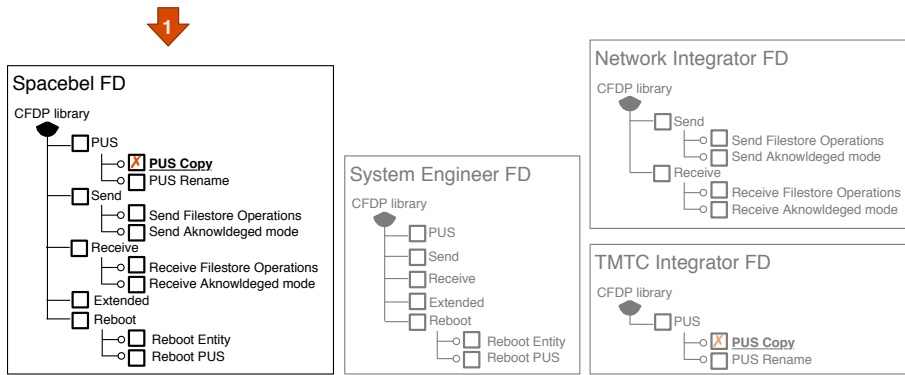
1

Spacebel FD

CFDP library

PUS

✗ PUS Copy

PUS Rename

Send

Send Filestore Operations

Send Aknowldeged mode

Receive

Receive Filestore Operations

Receive Aknowldeged mode

Extended

Reboot

Reboot Entity

Reboot PUS

System Engineer FD

CFDP library

PUS

Send

Receive

Extended

Reboot

Reboot Entity

Reboot PUS

Network Integrator FD

CFDP library

Send

Send Filestore Operations

Send Aknowldeged mode

Receive

Receive Filestore Operations

Receive Aknowldeged mode

TMTC Integrator FD

CFDP library

PUS

✗ PUS Copy

PUS Rename